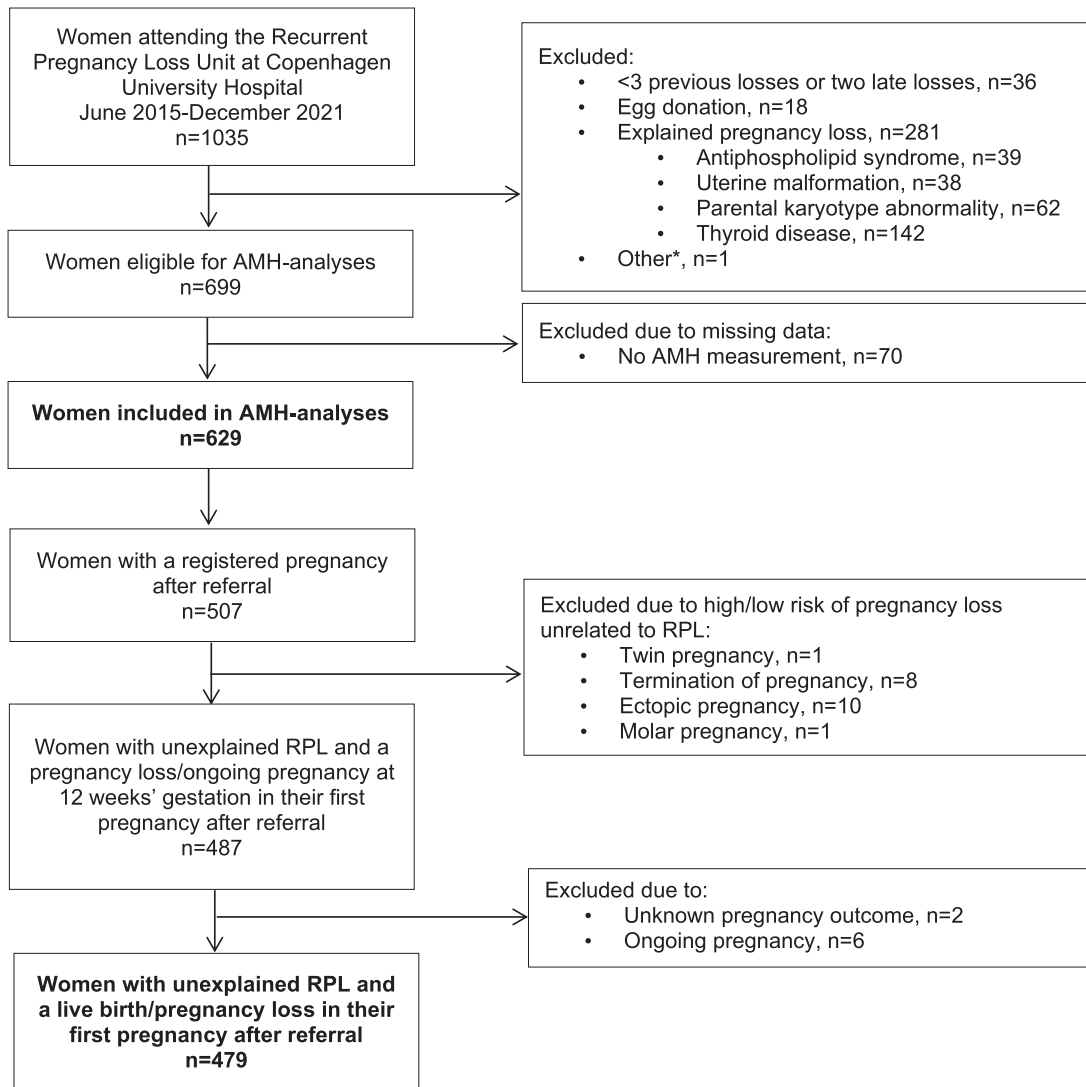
Women attending the Recurrent Pregnancy Loss Unit at Copenhagen University Hospital
June 2015-December 2021
n=1035

Excluded:
• <3 previous losses or two late losses, n=36
• Egg donation, n=18
• Explained pregnancy loss, n=281
  • Antiphospholipid syndrome, n=39
  • Uterine malformation, n=38
  • Parental karyotype abnormality, n=62
  • Thyroid disease, n=142
• Other*, n=1

Women eligible for AMH-analyses
n=699

Excluded due to missing data:
• No AMH measurement, n=70

**Women included in AMH-analyses**
**n=629**

Women with a registered pregnancy after referral
n=507

Excluded due to high/low risk of pregnancy loss unrelated to RPL:
• Twin pregnancy, n=1
• Termination of pregnancy, n=8
• Ectopic pregnancy, n=10
• Molar pregnancy, n=1

Women with unexplained RPL and a pregnancy loss/ongoing pregnancy at 12 weeks' gestation in their first pregnancy after referral
n=487

Excluded due to:
• Unknown pregnancy outcome, n=2
• Ongoing pregnancy, n=6

**Women with unexplained RPL and a live birth/pregnancy loss in their first pregnancy after referral**
**n=479**